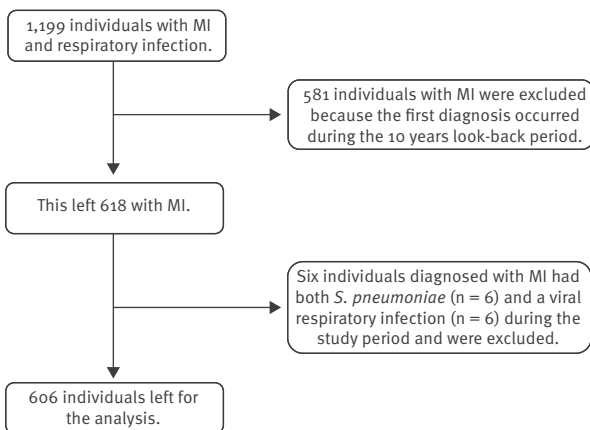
1,199 individuals with MI and respiratory infection.

581 individuals with MI were excluded because the first diagnosis occurred during the 10 years look-back period.

This left 618 with MI.

Six individuals diagnosed with MI had both *S. pneumoniae* (n = 6) and a viral respiratory infection (n = 6) during the study period and were excluded.

606 individuals left for the analysis.